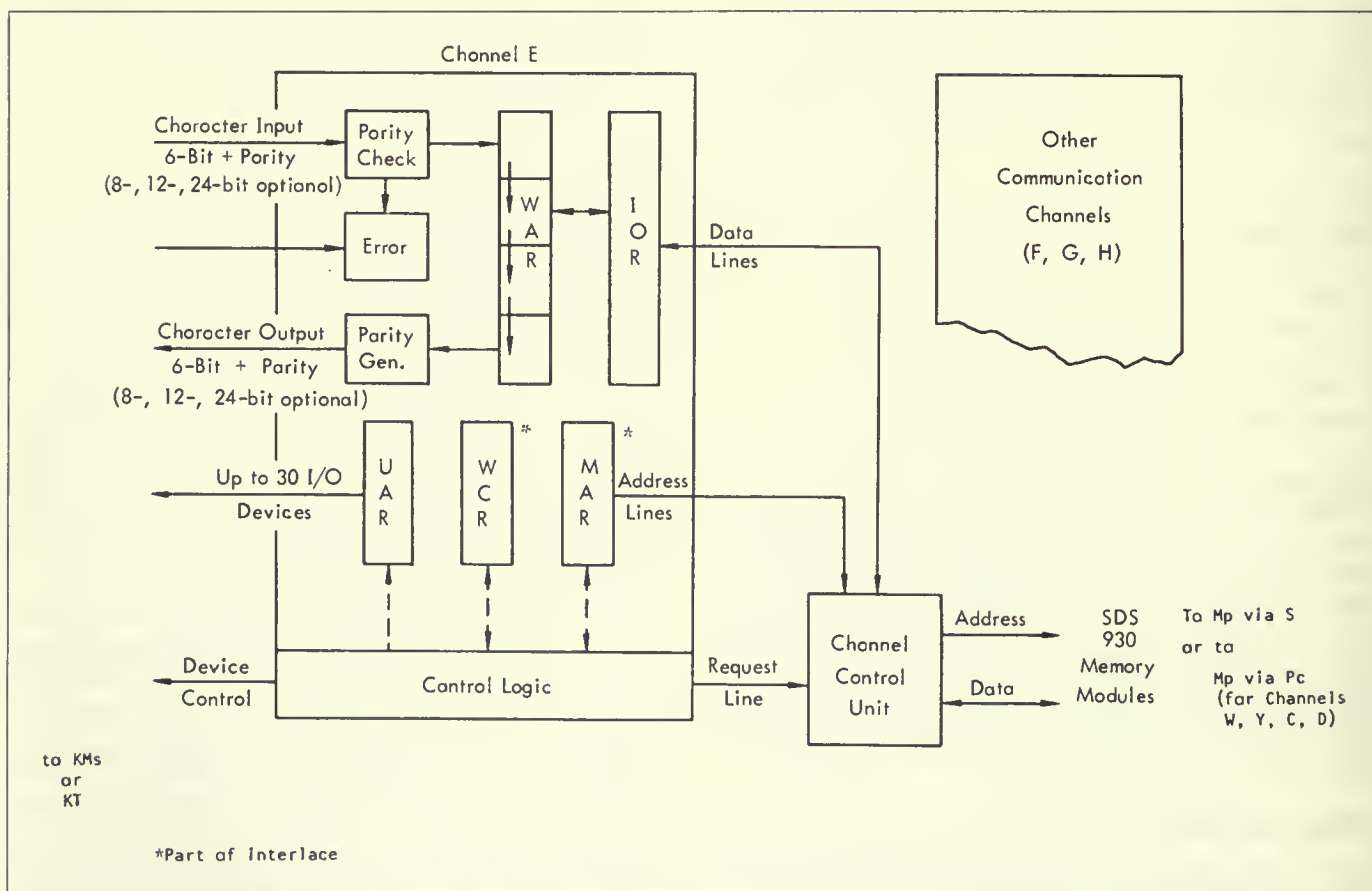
Chonnel E

Chorocter Input
6-Bit + Pority
(8-, 12-, 24-bit optionol)

Parity
Check

Error

Chorocter Output
6-Bit + Parity
(8-, 12-, 24-bit optional)

Parity
Gen.

W
A
R

I
O
R

Data
Lines

Other
Communicotion
Channels
(F, G, H)

Up to 30 I/O
Devices

U
A
R

W
C
R
*

M
A
R
*

Address
Lines

Device
Control

Control Logic

Request
Line

Chonnel
Control
Unit

Address

Data

SDS
930
Memory
Modules

To Mp via S
or to
Mp via Pc
(for Channels
W, Y, C, D)

to KMs
or
KT

*Part of Interlace